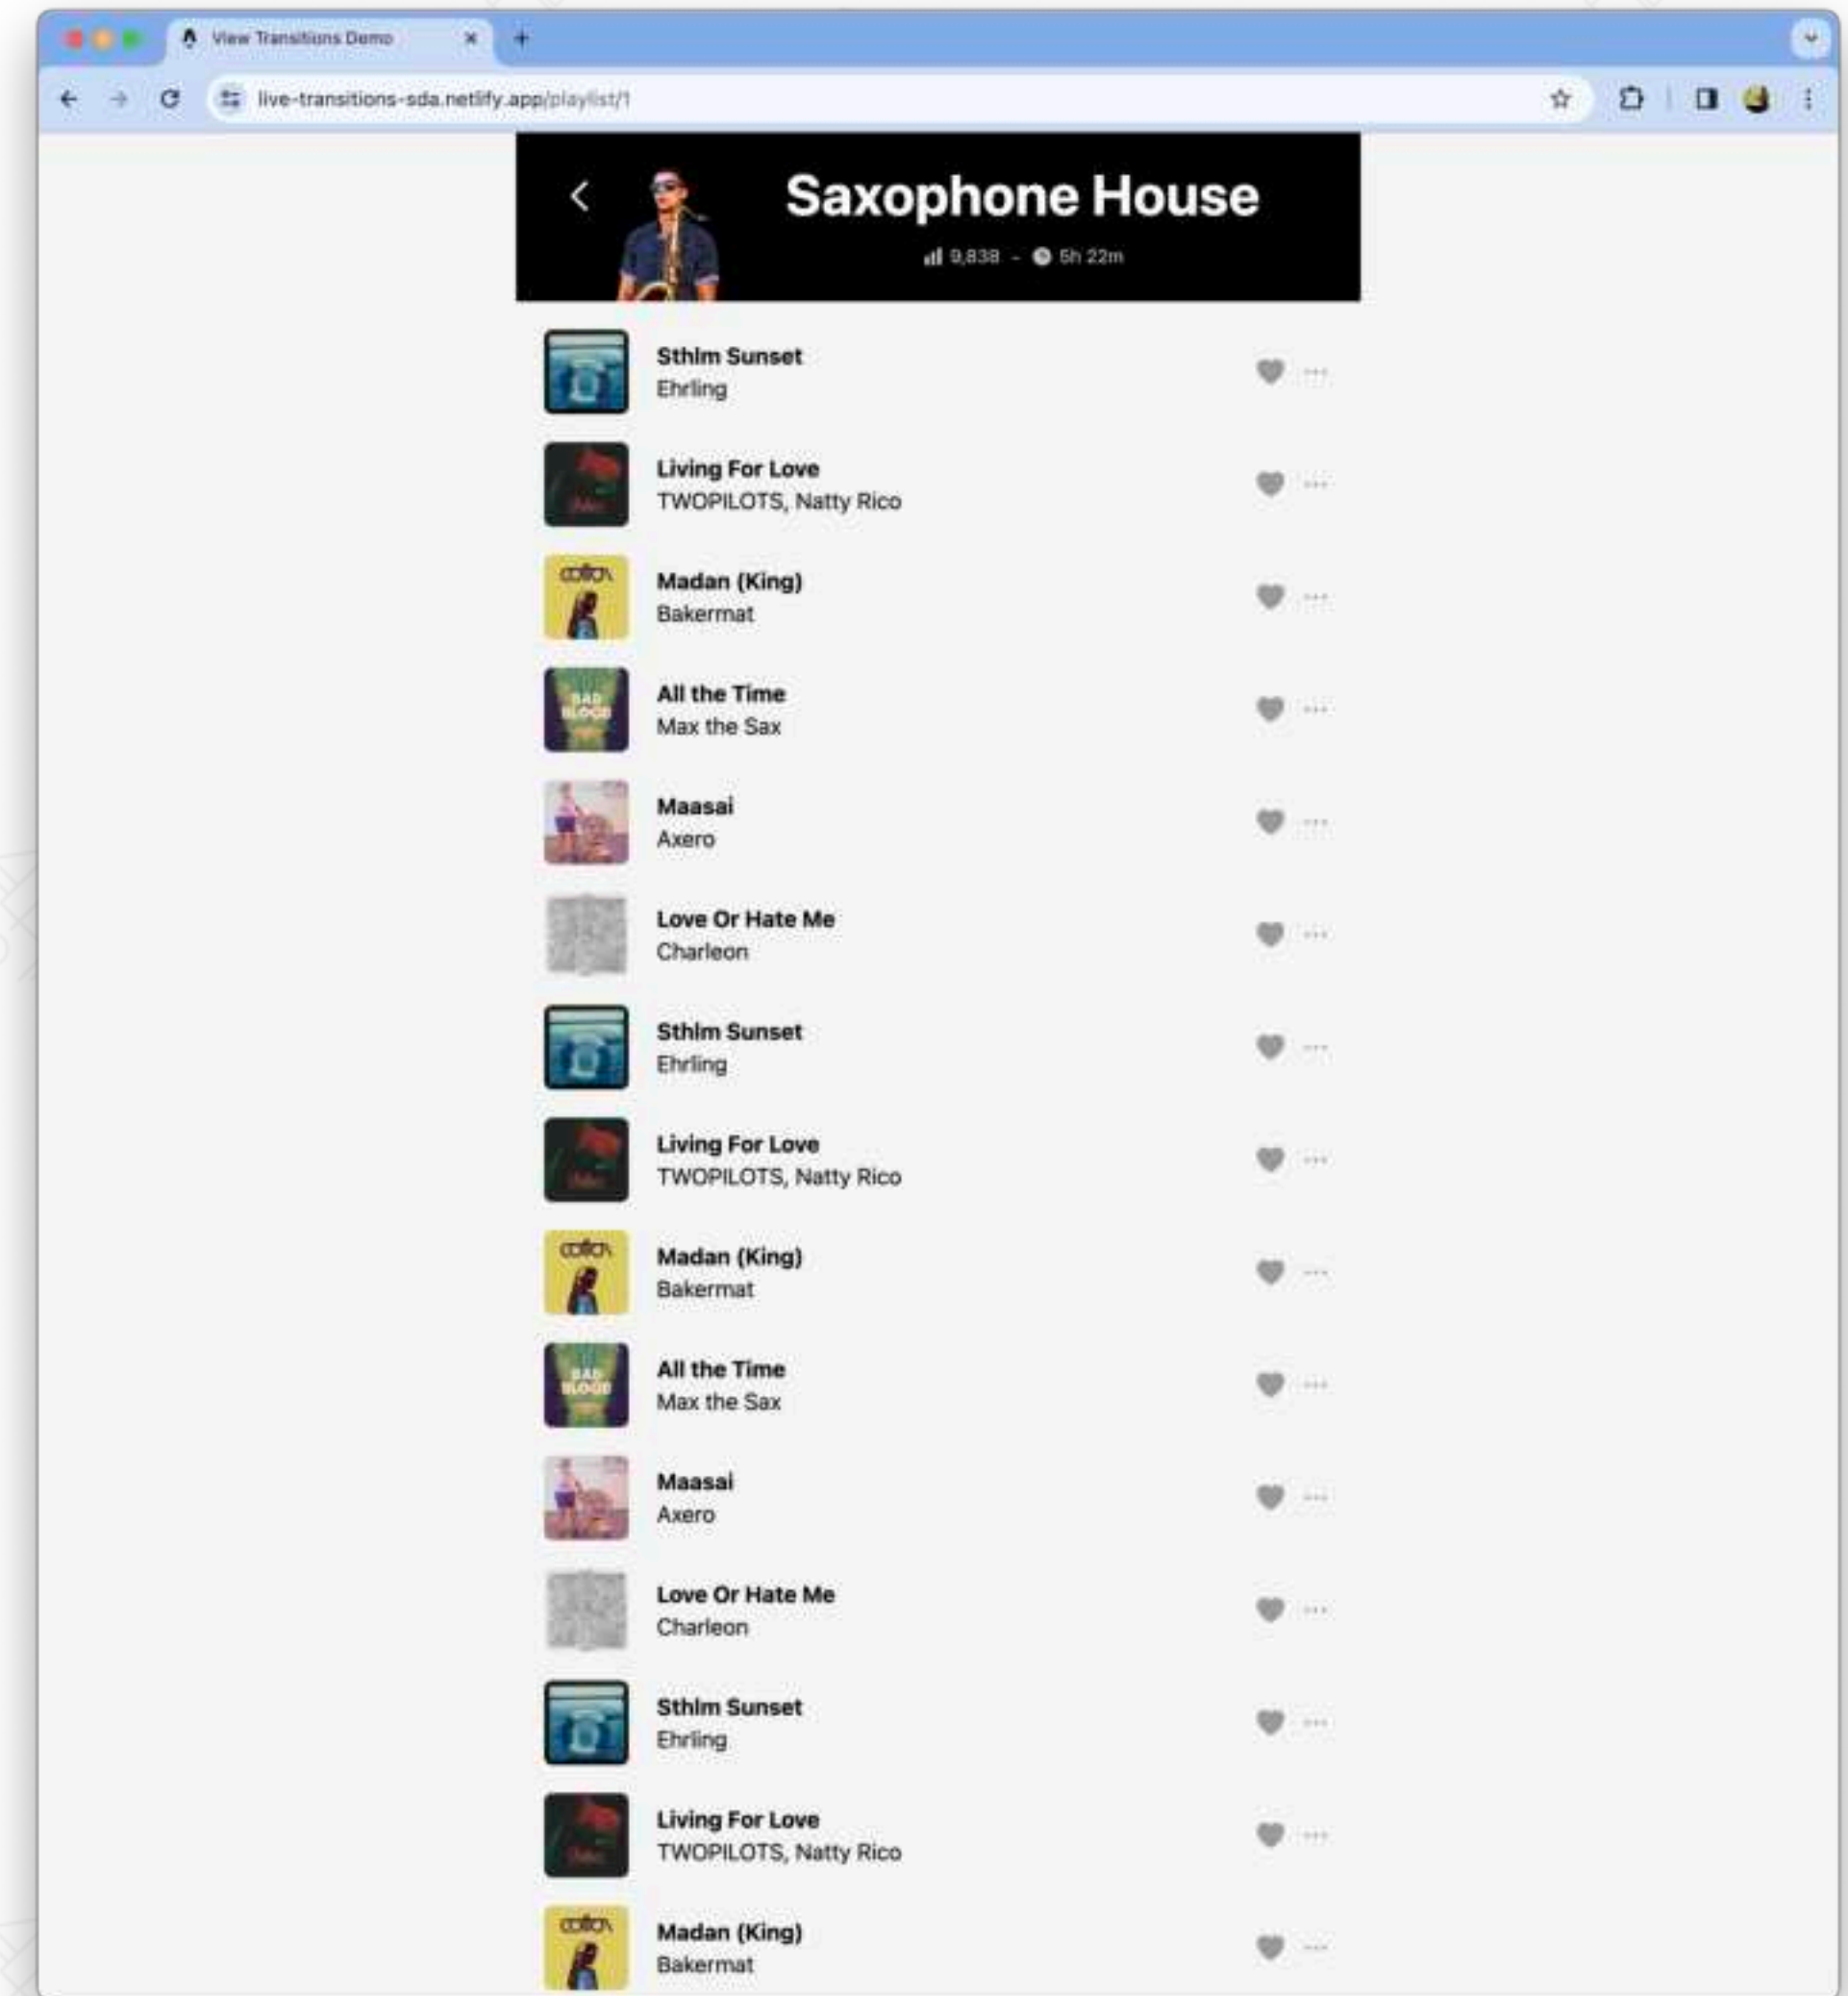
View Transitions Demo

live-transitions-sda.netlify.app/playlist/1

Saxophone House

9,838 - 5h 22m

Sthlm Sunset
Ehrling

Living For Love
TWOPILOTS, Natty Rico

Madan (King)
Bakermat

All the Time
Max the Sax

Maasai
Axero

Love Or Hate Me
Charleon

Sthlm Sunset
Ehrling

Living For Love
TWOPILOTS, Natty Rico

Madan (King)
Bakermat

All the Time
Max the Sax

Maasai
Axero

Love Or Hate Me
Charleon

Sthlm Sunset
Ehrling

Living For Love
TWOPILOTS, Natty Rico

Madan (King)
Bakermat